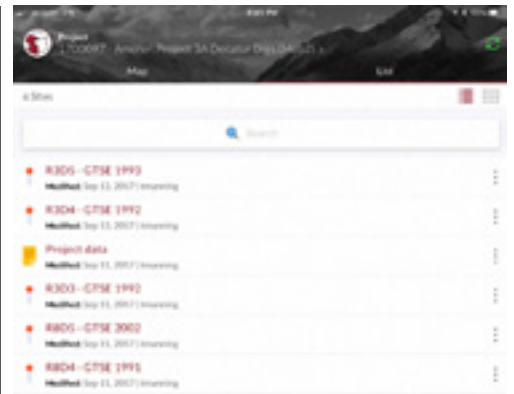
Project
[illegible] - Project 3A Decatur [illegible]

Map

List

6 Sites

Search

R3D5 - GTSE 1993
Modified: Sep 13, 2017 | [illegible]

R3D4 - GTSE 1992
Modified: Sep 13, 2017 | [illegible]

Project data
Modified: Sep 11, 2017 | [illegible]

R3D3 - GTSE 1992
Modified: Sep 11, 2017 | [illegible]

R8D5 - GTSE 2002
Modified: Sep 11, 2017 | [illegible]

R8D4 - GTSE 1991
Modified: Sep 11, 2017 | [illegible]